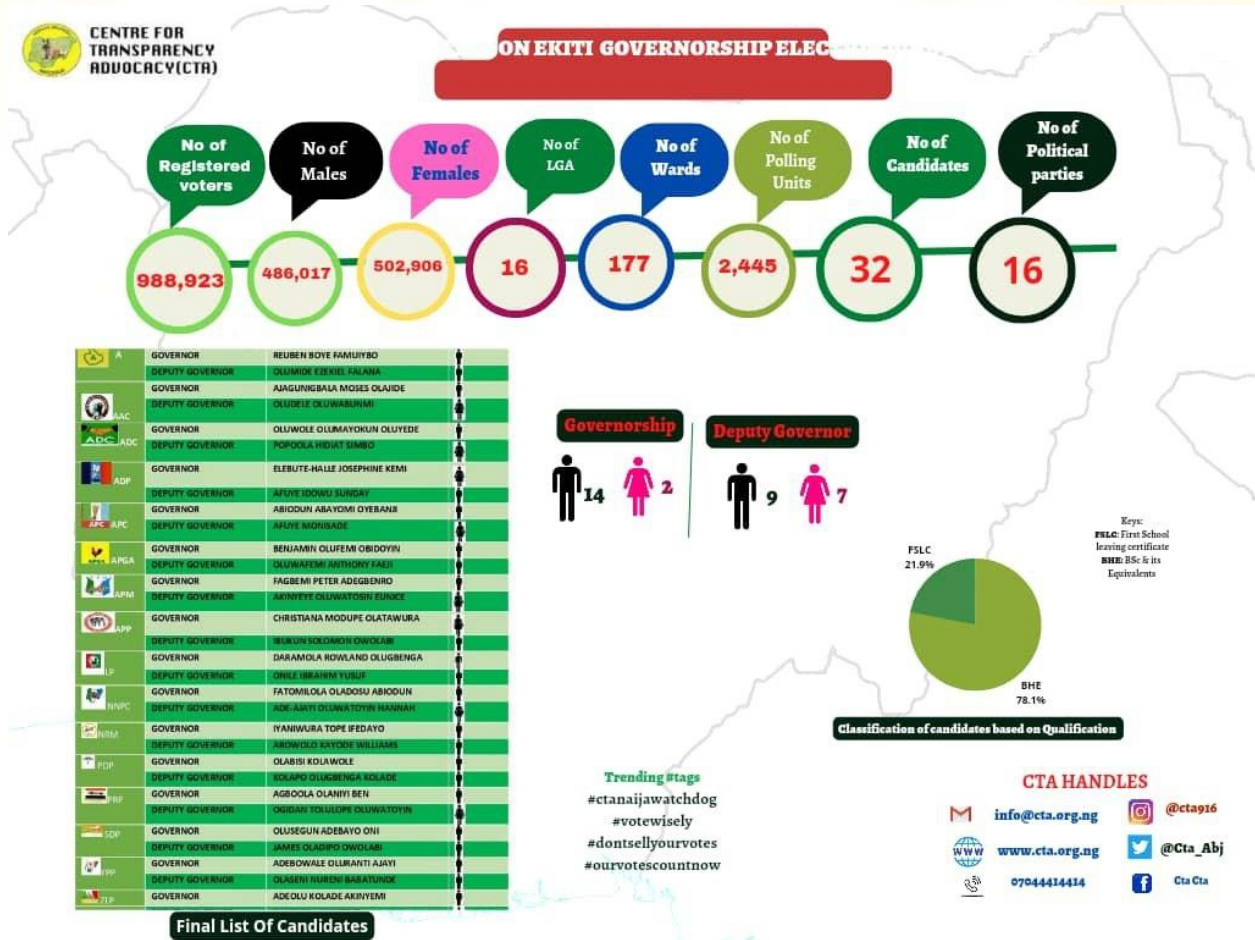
CENTRE FOR TRANSPARENCY ADVOCACY(CTA)

ON EKITI GOVERNORSHIP ELEC

No of Registered voters
988,923

No of Males
486,017

No of Females
502,906

No of LGA
16

No of Wards
177

No of Polling Units
2,445

No of Candidates
32

No of Political parties
16

| Party | Position | Name |
|---|---|---|
| A | GOVERNOR | REUBEN BOYE FAMUIYBO |
| | DEPUTY GOVERNOR | OLUMIDE EZEKIEL FALANA |
| AAC | GOVERNOR | AJAGUNIGBALA MOSES OLAJIDE |
| | DEPUTY GOVERNOR | OLUDELE OLUWABUNMI |
| ADC | GOVERNOR | OLUWOLE OLUMAYOKUN OLUYEDE |
| | DEPUTY GOVERNOR | POPOOLA HIDIAT SIMBO |
| ADP | GOVERNOR | ELEBUTE-HALLE JOSEPHINE KEMI |
| | DEPUTY GOVERNOR | AFUYE IDOWU SUNDAY |
| APC | GOVERNOR | ABIODUN ABAYOMI OYEBANJI |
| | DEPUTY GOVERNOR | AFUYE MONISADE |
| APGA | GOVERNOR | BENJAMIN OLUFEMI OBIDOYIN |
| | DEPUTY GOVERNOR | OLUWAFEMI ANTHONY FAEJI |
| APM | GOVERNOR | FAGBEMI PETER ADEGBENRO |
| | DEPUTY GOVERNOR | AKINYEYE OLUWATOSIN EUNICE |
| APP | GOVERNOR | CHRISTIANA MODUPE OLATAWURA |
| | DEPUTY GOVERNOR | IBUKUN SOLOMON OWOLABI |
| LP | GOVERNOR | DARAMOLA ROWLAND OLUGBENGA |
| | DEPUTY GOVERNOR | ONILE IBRAHIM YUSUF |
| NNPC | GOVERNOR | FATOMILOLA OLADOSU ABIODUN |
| | DEPUTY GOVERNOR | ADE-AJAYI OLUWATOYIN HANNAH |
| NRM | GOVERNOR | IYANIWURA TOPE IFEDAYO |
| | DEPUTY GOVERNOR | AROWOLO KAYODE WILLIAMS |
| PDP | GOVERNOR | OLABISI KOLAWOLE |
| | DEPUTY GOVERNOR | KOLAPO OLUGBENGA KOLADE |
| PRP | GOVERNOR | AGBOOLA OLANIYI BEN |
| | DEPUTY GOVERNOR | OGIDAN TOLULOPE OLUWATOYIN |
| SDP | GOVERNOR | OLUSEGUN ADEBAYO ONI |
| | DEPUTY GOVERNOR | JAMES OLADIPO OWOLABI |
| YPP | GOVERNOR | ADEBOWALE OLURANTI AJAYI |
| | DEPUTY GOVERNOR | OLASENI NURENI BABATUNDE |
| ZLP | GOVERNOR | ADEOLU KOLADE AKINYEMI |

Final List Of Candidates

Governorship
14 2

Deputy Governor
9 7

Keys:
FSLC: First School leaving certificate
BHE: BSc & its Equivalents

FSLC 21.9%
BHE 78.1%

Classification of candidates based on Qualification

Trending #tags
#ctanaijawatchdog
#votewisely
#dontsellyourvotes
#ourvotescountnow

CTA HANDLES
info@cta.org.ng
@cta916
www.cta.org.ng
@Cta_Abj
07044414414
Cta Cta